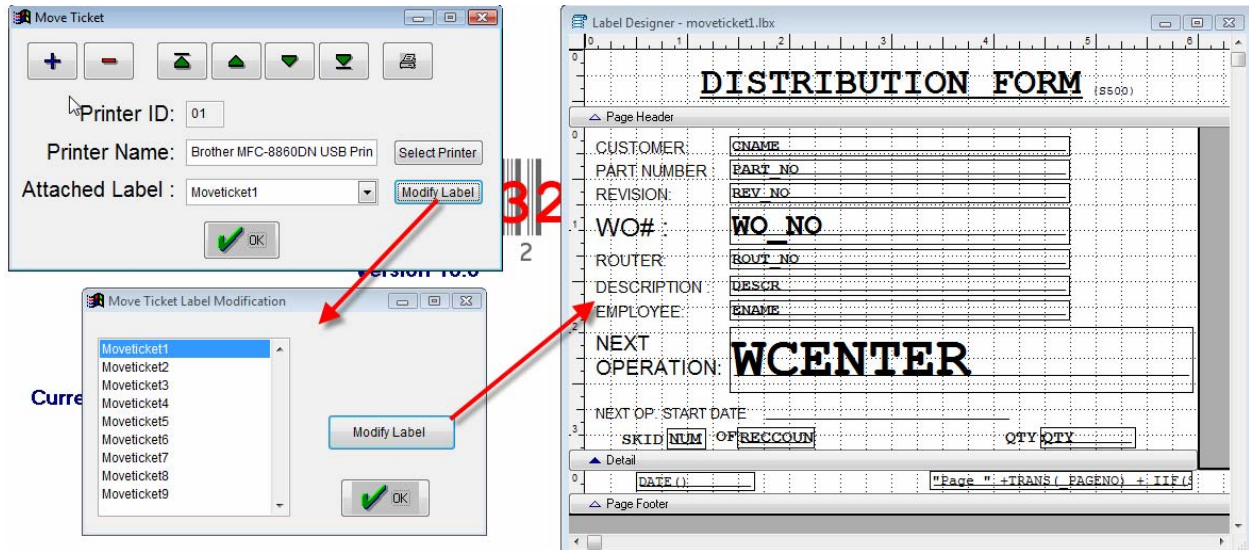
Move Ticket

Printer ID: 01

Printer Name: Brother MFC-8860DN USB Prin

Select Printer

Attached Label : Moveticket1

Modify Label

OK

32

2

Version 10.0

Curre

Move Ticket Label Modification

Moveticket1
Moveticket2
Moveticket3
Moveticket4
Moveticket5
Moveticket6
Moveticket7
Moveticket8
Moveticket9

Modify Label

OK

Label Designer - moveticket1.lbx

0 1 2 3 4 5 6

DISTRIBUTION FORM (S500)

Page Header

CUSTOMER: CNAME

PART NUMBER: PART_NO

REVISION: REV_NO

WO# : WO_NO

ROUTER: ROUT_NO

DESCRIPTION : DESCR

EMPLOYEE: ENAME

NEXT OPERATION: WCENTER

NEXT OP. START DATE

SKID NUM OF RECCOUN QTY QTY

Detail

DATE() "Page " +TRANS(_PAGENO) + IIF(

Page Footer